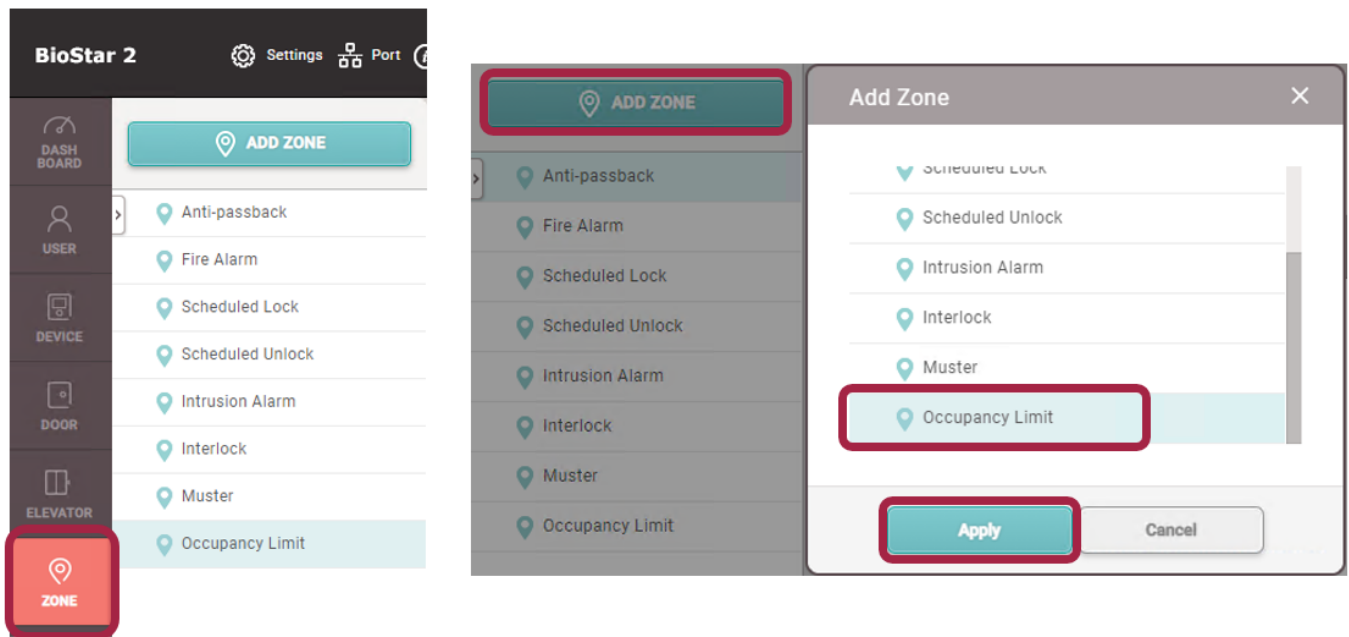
BioStar 2

Settings Port

DASH BOARD

USER

DEVICE

DOOR

ELEVATOR

ZONE

ADD ZONE

Anti-passback

Fire Alarm

Scheduled Lock

Scheduled Unlock

Intrusion Alarm

Interlock

Muster

Occupancy Limit

ADD ZONE

Anti-passback

Fire Alarm

Scheduled Lock

Scheduled Unlock

Intrusion Alarm

Interlock

Muster

Occupancy Limit

Add Zone

Scheduled Lock

Scheduled Unlock

Intrusion Alarm

Interlock

Muster

Occupancy Limit

Apply

Cancel